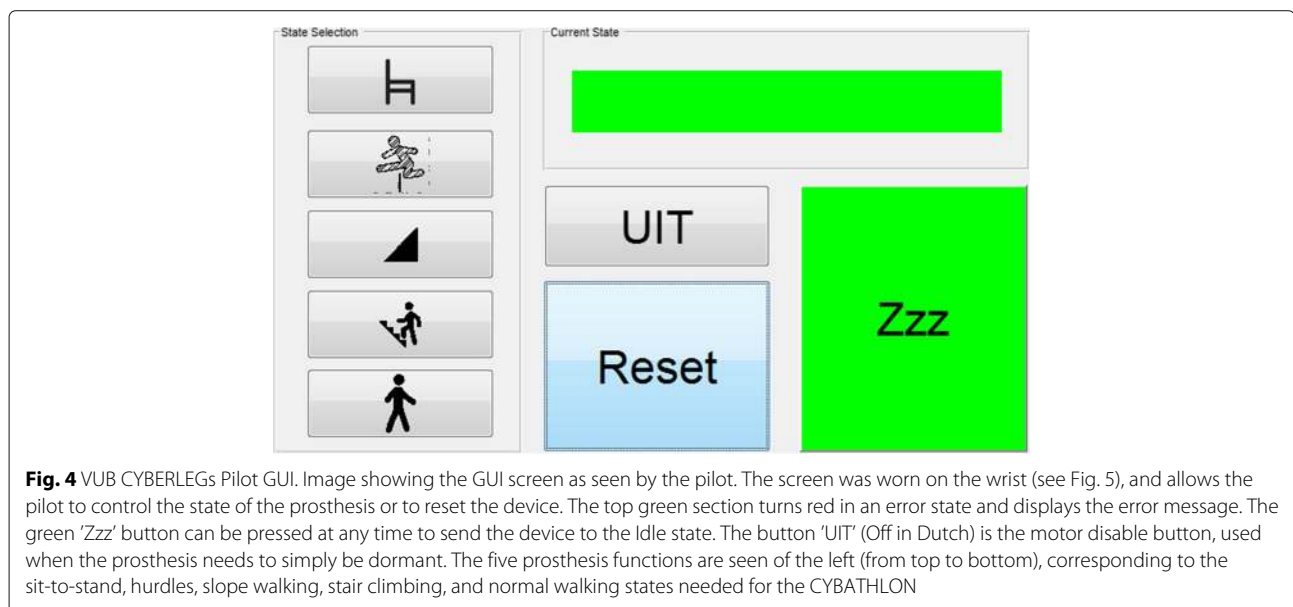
State Selection

Current State

UIT

Reset

Zzz

**Fig. 4** VUB CYBERLEGs Pilot GUI. Image showing the GUI screen as seen by the pilot. The screen was worn on the wrist (see Fig. 5), and allows the pilot to control the state of the prosthesis or to reset the device. The top green section turns red in an error state and displays the error message. The green 'Zzz' button can be pressed at any time to send the device to the Idle state. The button 'UIT' (Off in Dutch) is the motor disable button, used when the prosthesis needs to simply be dormant. The five prosthesis functions are seen of the left (from top to bottom), corresponding to the sit-to-stand, hurdles, slope walking, stair climbing, and normal walking states needed for the CYBATHLON